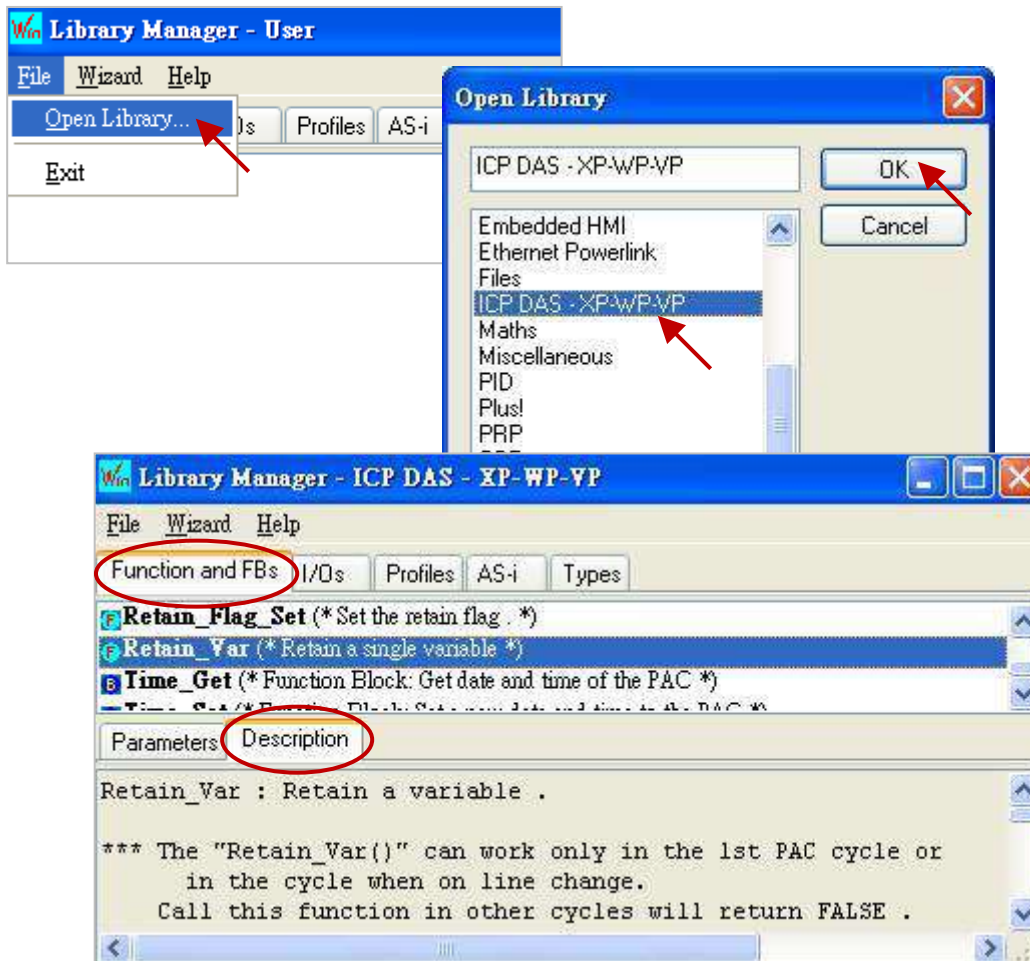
Library Manager - User

File Wizard Help

Open Library...

Exit

I/Os Profiles AS-i

Open Library

ICP DAS - XP-WP-VP

OK

Cancel

Embedded HMI
Ethernet Powerlink
Files
ICP DAS - XP-WP-VP
Maths
Miscellaneous
PID
Plus!
PRP

Library Manager - ICP DAS - XP-WP-VP

File Wizard Help

Function and FBs I/Os Profiles AS-i Types

Retain_Flag_Set (* Set the retain flag . *)
Retain_Var (* Retain a single variable *)
Time_Get (* Function Block: Get date and time of the PAC *)
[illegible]

Parameters Description

Retain_Var : Retain a variable .

*** The "Retain_Var()" can work only in the 1st PAC cycle or in the cycle when on line change.
Call this function in other cycles will return FALSE .